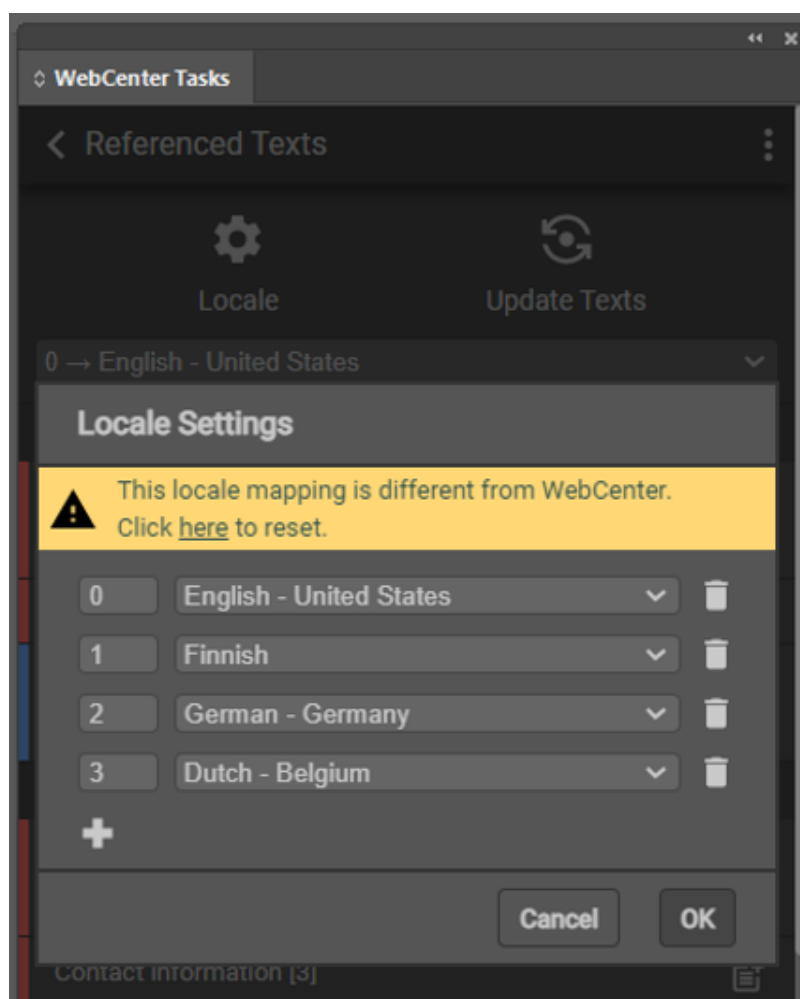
WebCenter Tasks

Referenced Texts

Locale

Update Texts

0 → English - United States

Locale Settings

This locale mapping is different from WebCenter. Click here to reset.

0 English - United States
1 Finnish
2 German - Germany
3 Dutch - Belgium

Cancel OK

Contact Information [3]